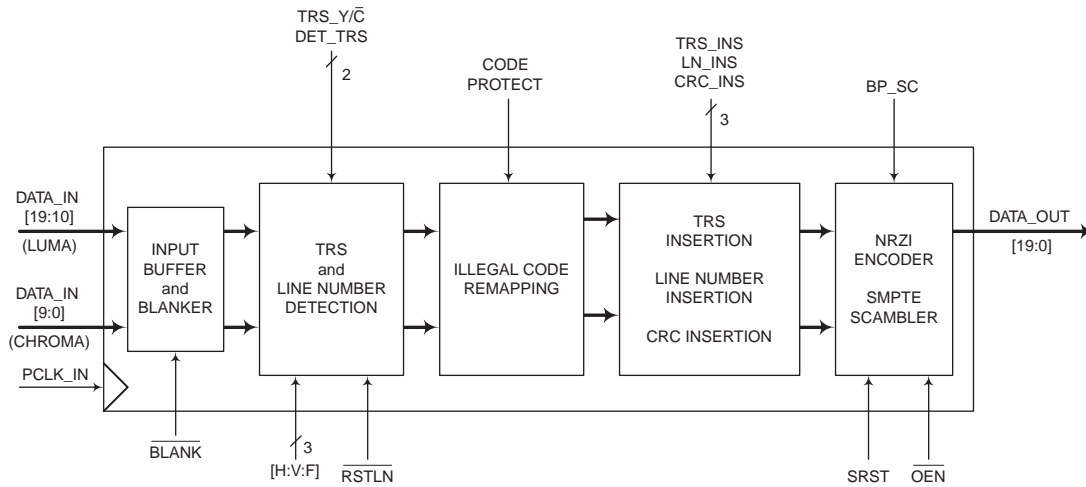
TRS_Y/$\overline{C}$
DET_TRS

2

CODE PROTECT

TRS_INS
LN_INS
CRC_INS

3

BP_SC

DATA_IN
[19:10]
(LUMA)

DATA_IN
[9:0]
(CHROMA)

PCLK_IN

INPUT BUFFER and BLANKER

TRS and LINE NUMBER DETECTION

ILLEGAL CODE REMAPPING

TRS INSERTION

LINE NUMBER INSERTION

CRC INSERTION

NRZI ENCODER

SMPTE SCAMBLER

DATA_OUT
[19:0]

$\overline{BLANK}$

3
[H:V:F]

$\overline{RSTLN}$

SRST

$\overline{OEN}$